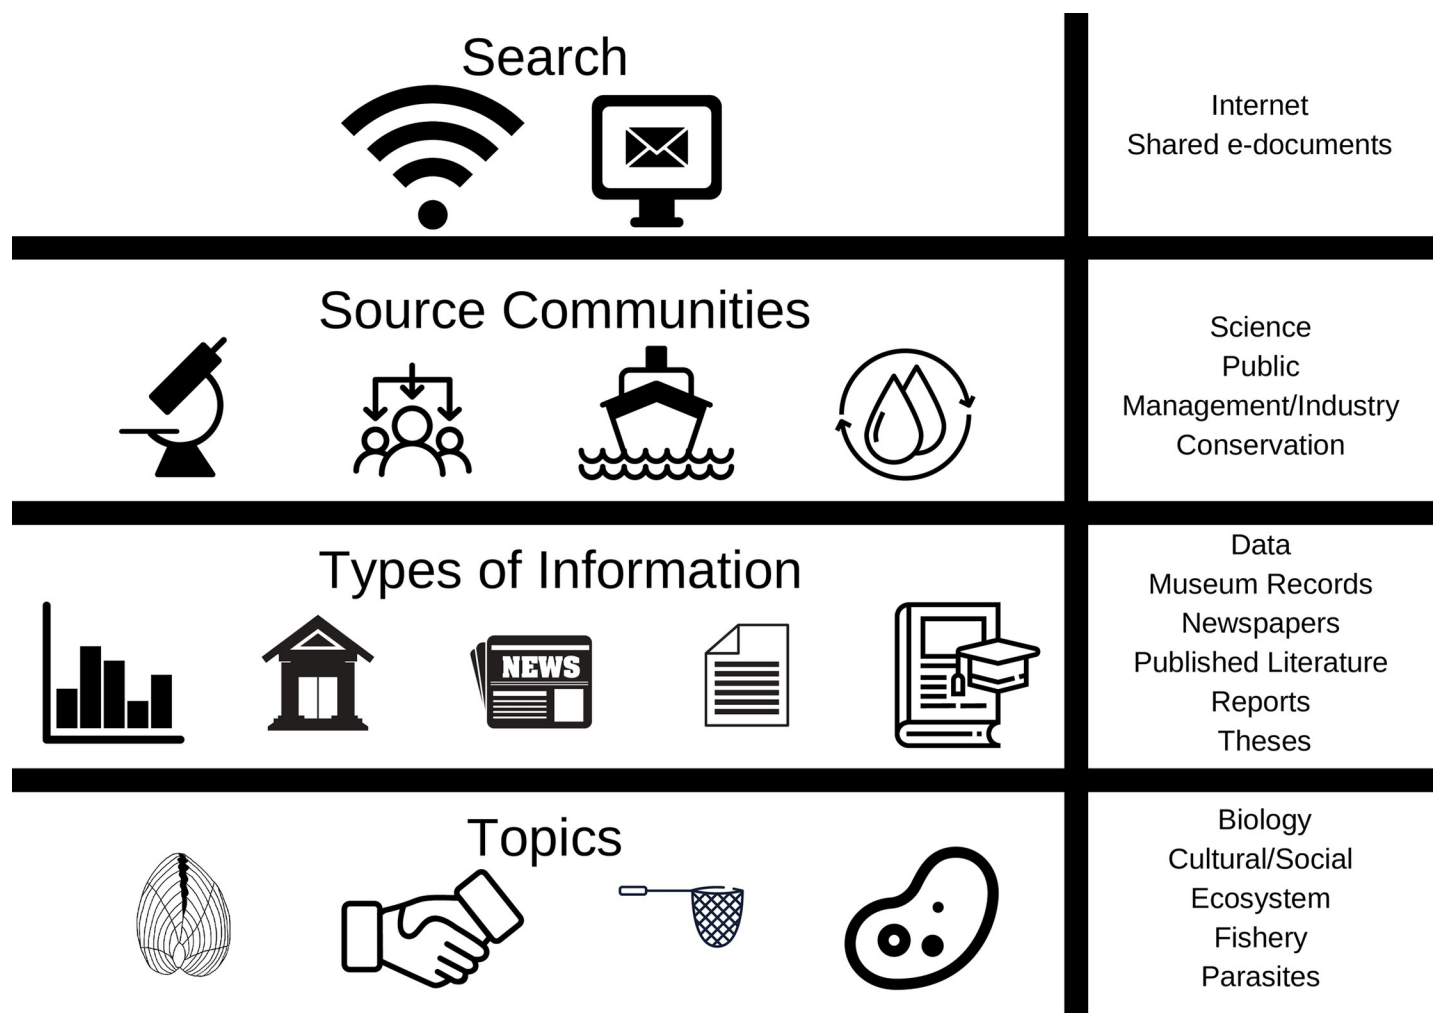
Search

Internet
Shared e-documents

Source Communities

Science
Public
Management/Industry
Conservation

Types of Information

NEWS

Data
Museum Records
Newspapers
Published Literature
Reports
Theses

Topics

Biology
Cultural/Social
Ecosystem
Fishery
Parasites